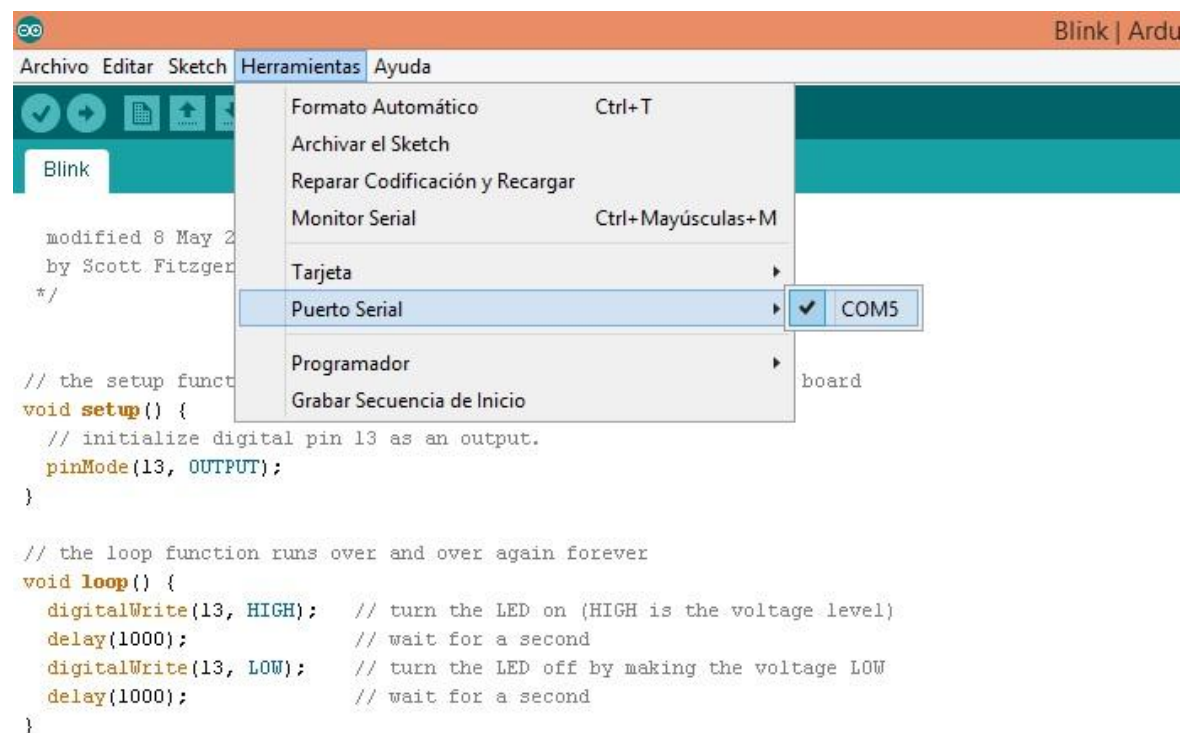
Blink | Ardu

Archivo Editar Sketch Herramientas Ayuda

Blink

Formato Automático Ctrl+T
Archivar el Sketch
Reparar Codificación y Recargar
Monitor Serial Ctrl+Mayúsculas+M
Tarjeta
Puerto Serial
COM5
Programador
Grabar Secuencia de Inicio

modified 8 May 2
by Scott Fitzger
*/

// the setup funct board
void setup() {
// initialize digital pin 13 as an output.
pinMode(13, OUTPUT);
}

// the loop function runs over and over again forever
void loop() {
digitalWrite(13, HIGH); // turn the LED on (HIGH is the voltage level)
delay(1000); // wait for a second
digitalWrite(13, LOW); // turn the LED off by making the voltage LOW
delay(1000); // wait for a second
}